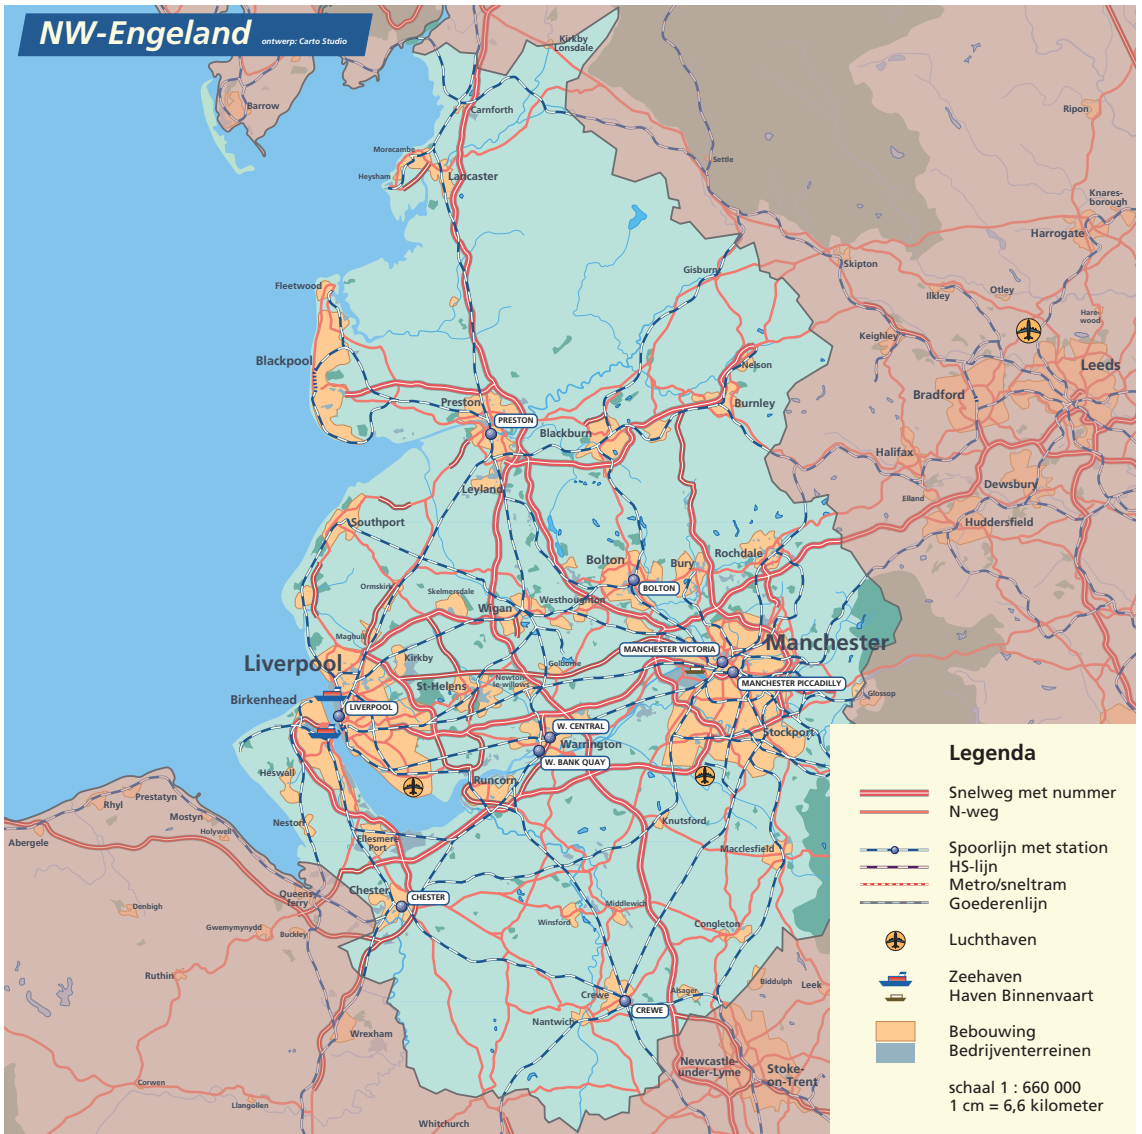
NW-Engeland ontwerp: Carto Studio

Kirkby Lonsdale
Barrow
Carnforth
Morecambe
Heysham
Lancaster
Settle
Ripon
Knaresborough
Harrogate
Skipton
Gisburn
Ilkley
Otley
Harewood
Fleetwood
Keighley
Leeds
Blackpool
Nelson
Bradford
Preston
PRESTON
Burnley
Blackburn
Halifax
Leyland
Elland
Dewsbury
Southport
Huddersfield
Rochdale
Bolton
Bury
Ormskirk
Skelmersdale
BOLTON
Wigan
Westhoughton
Manchester
Maghull
MANCHESTER VICTORIA
Liverpool
Kirkby
Golborne
MANCHESTER PICCADILLY
Glossop
St-Helens
Newton-le-willows
Birkenhead
LIVERPOOL
W. CENTRAL
Stockport
Warrington
W. BANK QUAY
Heswall
Runcorn
Prestatyn
Rhyl
Mostyn
Holywell
Neston
Knutsford
Abergele
Ellesmere Port
Macclesfield
Chester
CHESTER
Queensferry
Denbigh
Middlewich
Gwernymynydd
Buckley
Winsford
Congleton
Ruthin
Biddulph
Leek
Alsager
Crewe
CREWE
Nantwich
Wrexham
Newcastle-under-Lyme
Stoke-on-Trent
Corwen
Llangollen
Whitchurch

Legenda
Snelweg met nummer
N-weg
Spoorlijn met station
HS-lijn
Metro/sneltram
Goederenlijn
Luchthaven
Zeehaven
Haven Binnenvaart
Bebouwing
Bedrijventerreinen
schaal 1 : 660 000
1 cm = 6,6 kilometer